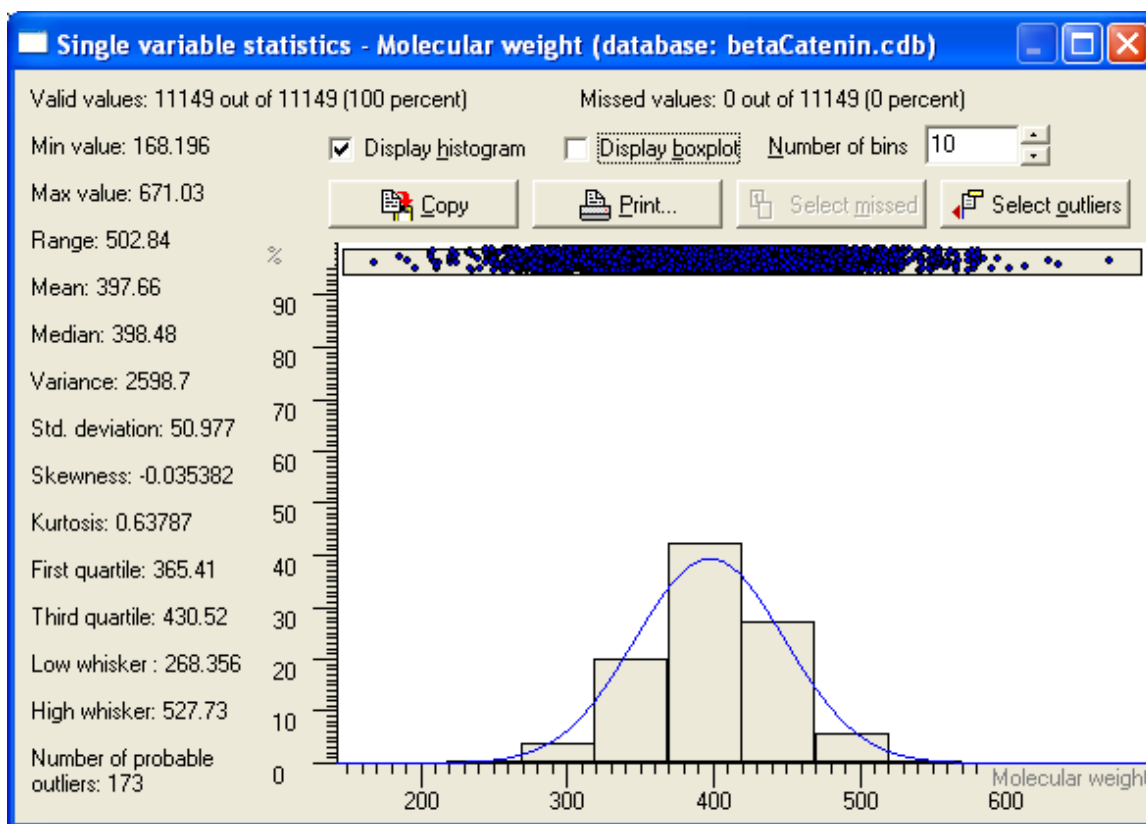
Single variable statistics - Molecular weight (database: betaCatenin.cdb)

Valid values: 11149 out of 11149 (100 percent)

Missed values: 0 out of 11149 (0 percent)

Min value: 168.196

Max value: 671.03

Range: 502.84

Mean: 397.66

Median: 398.48

Variance: 2598.7

Std. deviation: 50.977

Skewness: -0.035382

Kurtosis: 0.63787

First quartile: 365.41

Third quartile: 430.52

Low whisker : 268.356

High whisker: 527.73

Number of probable outliers: 173

Display histogram

Display boxplot

Number of bins 10

Copy

Print...

Select missed

Select outliers

%

90

80

70

60

50

40

30

20

10

0

200

300

400

500

600

Molecular weigh